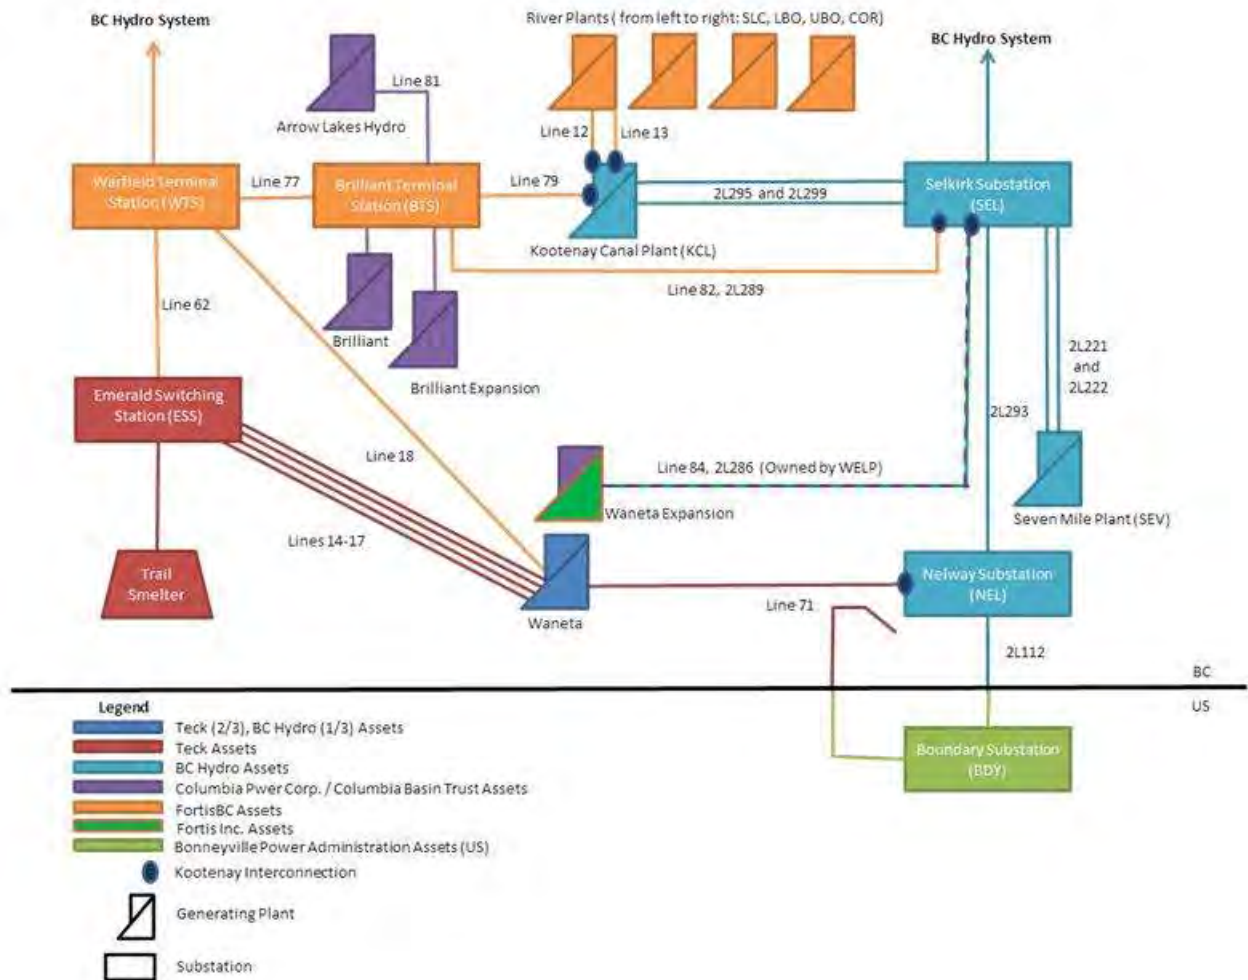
BC Hydro System

River Plants ( from left to right: SLC, LBO, UBO, COR)

BC Hydro System

Line 81

Arrow Lakes Hydro

Line 12

Line 13

Warfield Terminal Station (WTS)

Line 77

Brilliant Terminal Station (BTS)

Line 79

2L295 and 2L299

Selkirk Substation (SEL)

Kootenay Canal Plant (KCL)

Line 82, 2L289

Line 62

Brilliant

Brilliant Expansion

2L221 and 2L222

2L293

Emerald Switching Station (ESS)

Line 18

Line 84, 2L286 (Owned by WELP)

Waneta Expansion

Seven Mile Plant (SEV)

Lines 14-17

Trail Smelter

Waneta

Nelway Substation (NEL)

Line 71

2L112

BC

US

Legend

Teck (2/3), BC Hydro (1/3) Assets

Teck Assets

BC Hydro Assets

Columbia Pwer Corp. / Columbia Basin Trust Assets

FortisBC Assets

Fortis Inc. Assets

Bonneyville Power Administration Assets (US)

Kootenay Interconnection

Generating Plant

Substation

Boundary Substation (BDY)